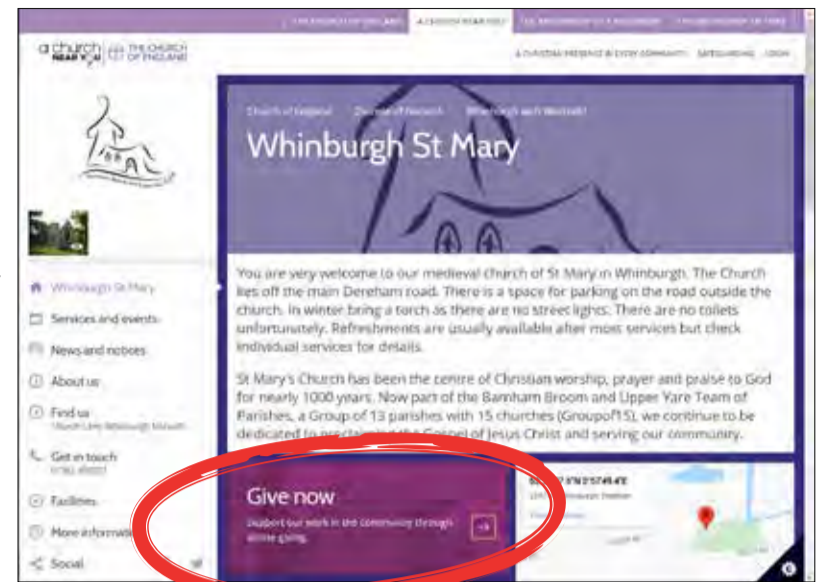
THE CHURCH OF ENGLAND | A CHURCH NEAR YOU | THE PATHWAY OF A PRAYERBOOK | THE RICH HERITAGE OF TIME

a church NEAR YOU | THE CHURCH OF ENGLAND

A CHRISTIAN PRESENCE IN EVERY COMMUNITY | SAFEGUARDING | LOGIN

Church of England | Diocese of Norwich | Whinburgh with Westfield

Whinburgh St Mary

Whinburgh St Mary

Services and events

News and notices

About us

Find us
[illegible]

Get in touch
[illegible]

Facilities

More informati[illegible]

Social

You are very welcome to our medieval church of St Mary in Whinburgh. The Church lies off the main Dereham road. There is a space for parking on the road outside the church. In winter bring a torch as there are no street lights. There are no toilets unfortunately. Refreshments are usually available after most services but check individual services for details.

St Mary's Church has been the centre of Christian worship, prayer and praise to God for nearly 1000 years. Now part of the Barnham Broom and Upper Yare Team of Parishes, a Group of 13 parishes with 15 churches (Groupof15), we continue to be dedicated to proclaim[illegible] Gospel of Jesus Christ and serving our community.

Give now

Support our work in the community through online giving.

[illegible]